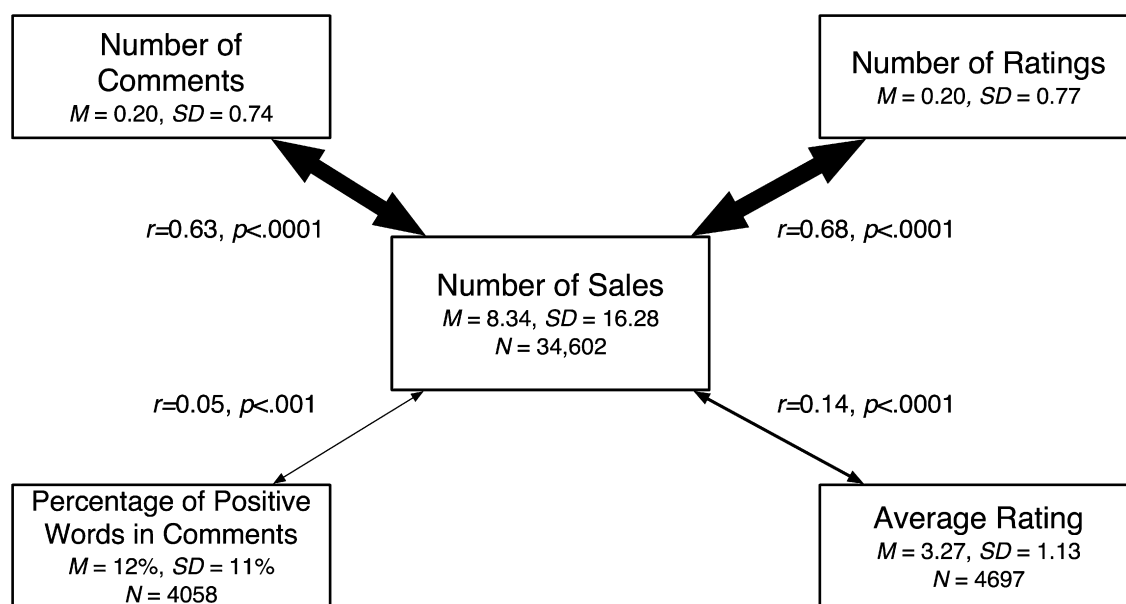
Number of Comments
$M$ = 0.20, $SD$ = 0.74

Number of Ratings
$M$ = 0.20, $SD$ = 0.77

$r$=0.63, $p$<.0001

$r$=0.68, $p$<.0001

Number of Sales
$M$ = 8.34, $SD$ = 16.28
$N$ = 34,602

$r$=0.05, $p$<.001

$r$=0.14, $p$<.0001

Percentage of Positive Words in Comments
$M$ = 12%, $SD$ = 11%
$N$ = 4058

Average Rating
$M$ = 3.27, $SD$ = 1.13
$N$ = 4697